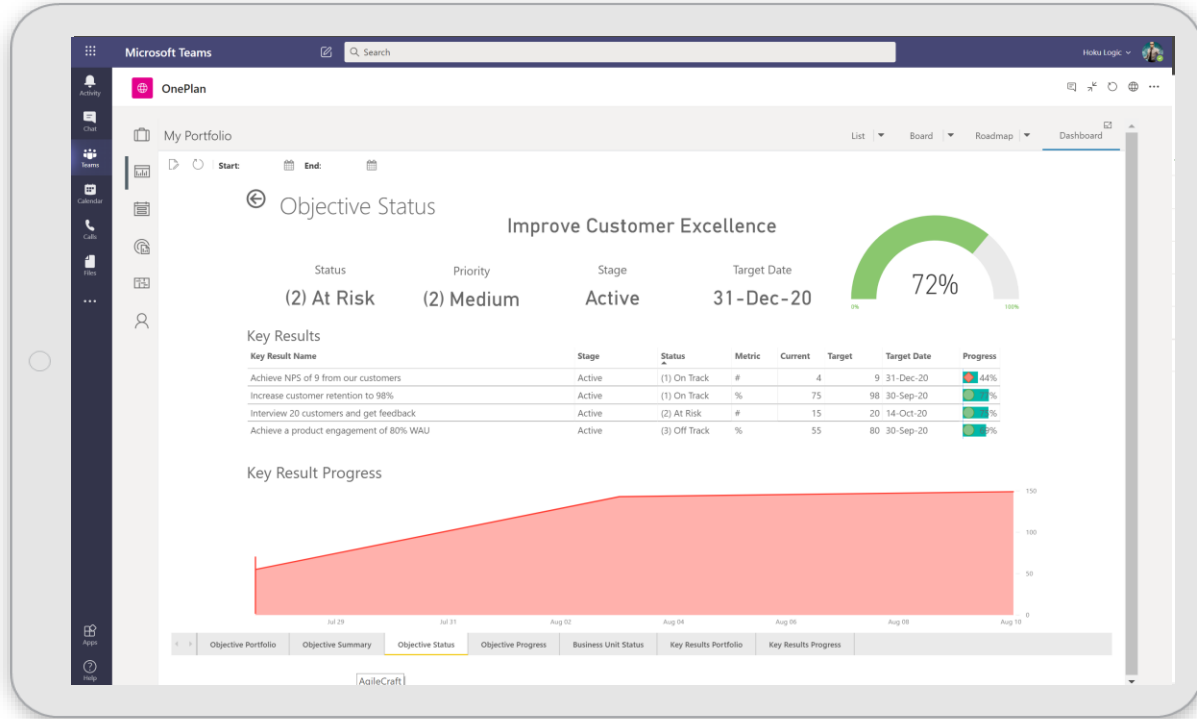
Microsoft Teams

Search

Hoku Logic

Activity

Chat

Teams

Calendar

Calls

Files

...

Apps

Help

OnePlan

My Portfolio

List

Board

Roadmap

Dashboard

Start:

End:

Objective Status

Improve Customer Excellence

Status
(2) At Risk

Priority
(2) Medium

Stage
Active

Target Date
31-Dec-20

72%

0%

100%

Key Results

| Key Result Name | Stage | Status | Metric | Current | Target | Target Date | Progress |
|---|---|---|---|---|---|---|---|
| Achieve NPS of 9 from our customers | Active | (1) On Track | # | 4 | 9 | 31-Dec-20 | 44% |
| Increase customer retention to 98% | Active | (1) On Track | % | 75 | 98 | 30-Sep-20 | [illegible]% |
| Interview 20 customers and get feedback | Active | (2) At Risk | # | 15 | 20 | 14-Oct-20 | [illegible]% |
| Achieve a product engagement of 80% WAU | Active | (3) Off Track | % | 55 | 80 | 30-Sep-20 | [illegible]% |

Key Result Progress

150

100

50

0

Jul 29

Jul 31

Aug 02

Aug 04

Aug 06

Aug 08

Aug 10

Objective Portfolio

Objective Summary

Objective Status

Objective Progress

Business Unit Status

Key Results Portfolio

Key Results Progress

AgileCraft